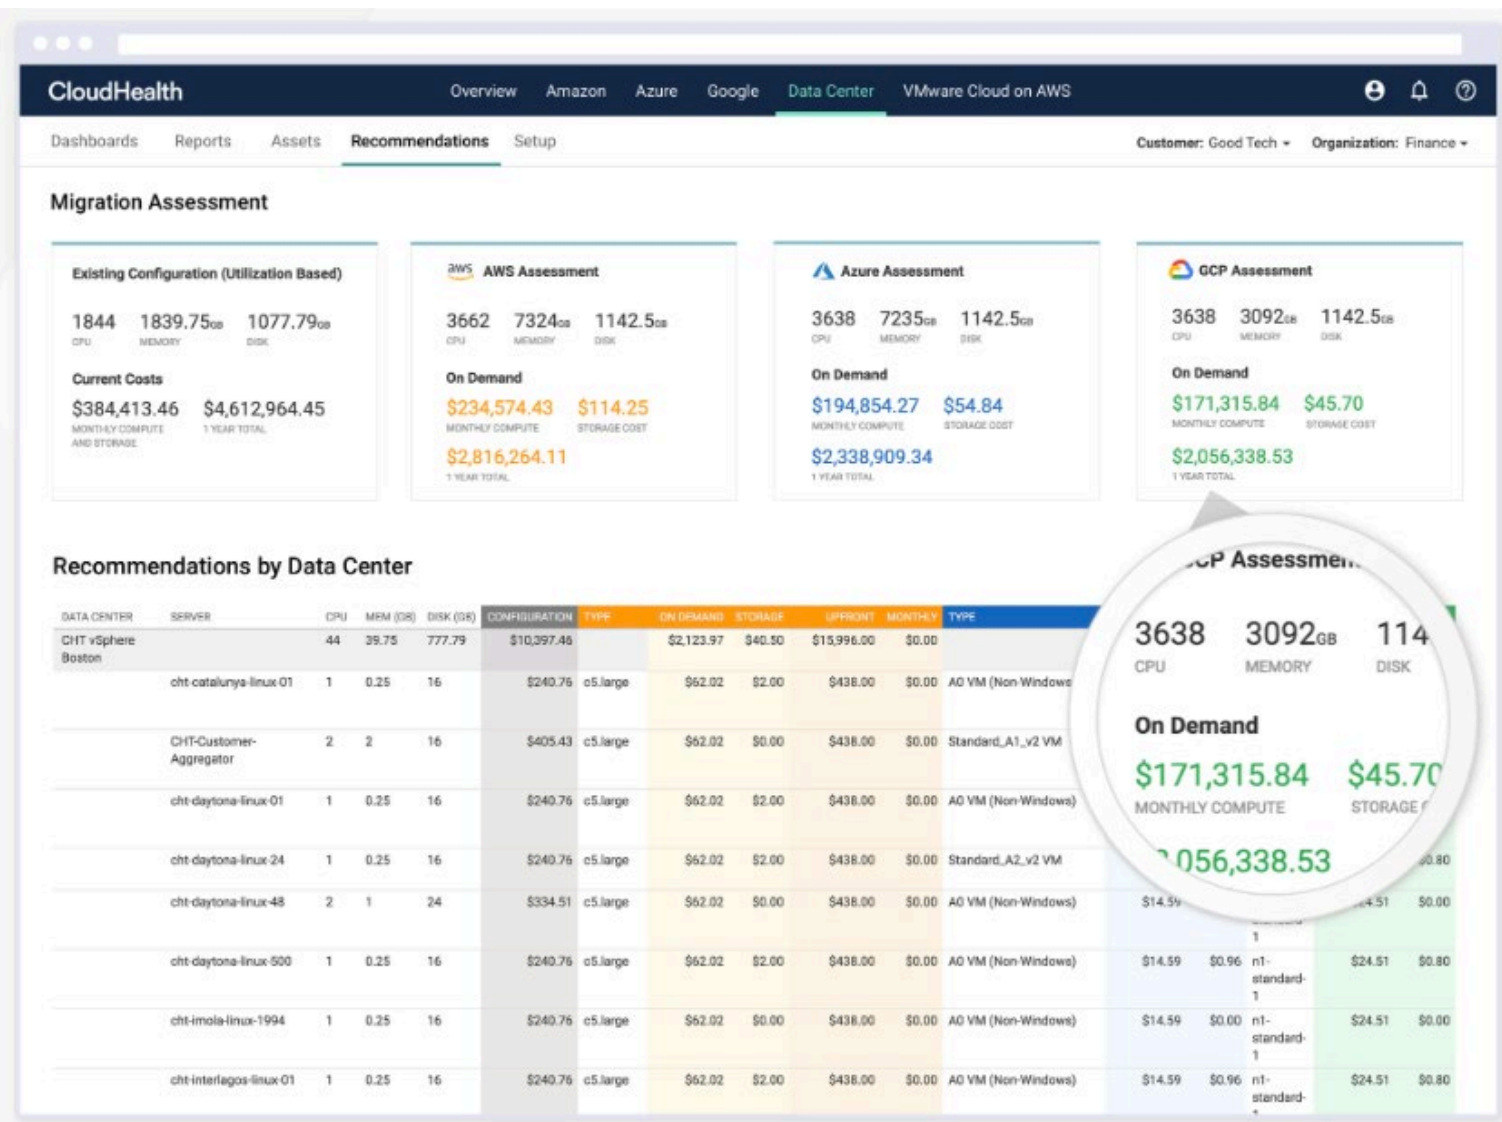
CloudHealth

Overview Amazon Azure Google Data Center VMware Cloud on AWS

Dashboards Reports Assets Recommendations Setup

Customer: Good Tech ▾ Organization: Finance ▾

Migration Assessment

Existing Configuration (Utilization Based)

1844 CPU 1839.75GB MEMORY 1077.79GB DISK

Current Costs

$384,413.46 MONTHLY COMPUTE AND STORAGE $4,612,964.45 1 YEAR TOTAL

aws AWS Assessment

3662 CPU 7324GB MEMORY 1142.5GB DISK

On Demand

$234,574.43 MONTHLY COMPUTE $114.25 STORAGE COST

$2,816,264.11 1 YEAR TOTAL

Azure Assessment

3638 CPU 7235GB MEMORY 1142.5GB DISK

On Demand

$194,854.27 MONTHLY COMPUTE $54.84 STORAGE COST

$2,338,909.34 1 YEAR TOTAL

GCP Assessment

3638 CPU 3092GB MEMORY 1142.5GB DISK

On Demand

$171,315.84 MONTHLY COMPUTE $45.70 STORAGE COST

$2,056,338.53 1 YEAR TOTAL

Recommendations by Data Center

| DATA CENTER | SERVER | CPU | MEM (GB) | DISK (GB) | CONFIGURATION | TYPE | ON DEMAND | STORAGE | UPFRONT | MONTHLY | TYPE | | | | | |
|---|---|---|---|---|---|---|---|---|---|---|---|---|---|---|---|---|
| CHT vSphere Boston | | 44 | 39.75 | 777.79 | $10,397.46 | | $2,123.97 | $40.50 | $15,996.00 | $0.00 | | | | | | |
| | cht-catalunya-linux-01 | 1 | 0.25 | 16 | $240.76 | c5.large | $62.02 | $2.00 | $438.00 | $0.00 | A0 VM (Non-Windows | | | | | |
| | CHT-Customer-Aggregator | 2 | 2 | 16 | $405.43 | c5.large | $62.02 | $0.00 | $438.00 | $0.00 | Standard_A1_v2 VM | | | | | |
| | cht-daytona-linux-01 | 1 | 0.25 | 16 | $240.76 | c5.large | $62.02 | $2.00 | $438.00 | $0.00 | A0 VM (Non-Windows) | | | | | |
| | cht-daytona-linux-24 | 1 | 0.25 | 16 | $240.76 | c5.large | $62.02 | $2.00 | $438.00 | $0.00 | Standard_A2_v2 VM | | | | | $0.80 |
| | cht-daytona-linux-48 | 2 | 1 | 24 | $334.51 | c5.large | $62.02 | $0.00 | $438.00 | $0.00 | A0 VM (Non-Windows) | $14.59 | | standard-1 | $24.51 | $0.00 |
| | cht-daytona-linux-500 | 1 | 0.25 | 16 | $240.76 | c5.large | $62.02 | $2.00 | $438.00 | $0.00 | A0 VM (Non-Windows) | $14.59 | $0.96 | n1-standard-1 | $24.51 | $0.80 |
| | cht-imola-linux-1994 | 1 | 0.25 | 16 | $240.76 | c5.large | $62.02 | $0.00 | $438.00 | $0.00 | A0 VM (Non-Windows) | $14.59 | $0.00 | n1-standard-1 | $24.51 | $0.00 |
| | cht-interlagos-linux-01 | 1 | 0.25 | 16 | $240.76 | c5.large | $62.02 | $2.00 | $438.00 | $0.00 | A0 VM (Non-Windows) | $14.59 | $0.96 | n1-standard- | $24.51 | $0.80 |

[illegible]CP Assessmen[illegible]

3638 CPU 3092GB MEMORY 114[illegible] DISK

On Demand

$171,315.84 MONTHLY COMPUTE $45.70 STORAGE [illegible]

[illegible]056,338.53